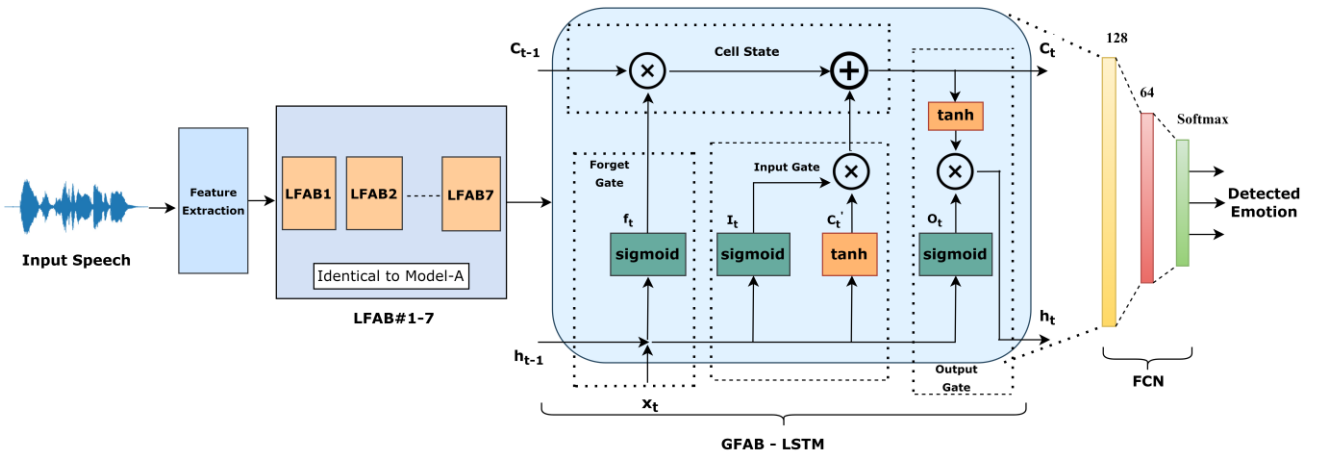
Input Speech

Feature Extraction

LFAB1 LFAB2 LFAB7

Identical to Model-A

LFAB#1-7

$C_{t-1}$

Cell State

$C_t$

Forget Gate

$f_t$

sigmoid

Input Gate

$I_t$

sigmoid

$C_t^{'}$

tanh

tanh

$o_t$

sigmoid

$h_t$

$h_{t-1}$

$x_t$

Output Gate

GFAB - LSTM

128

64

Softmax

Detected Emotion

FCN